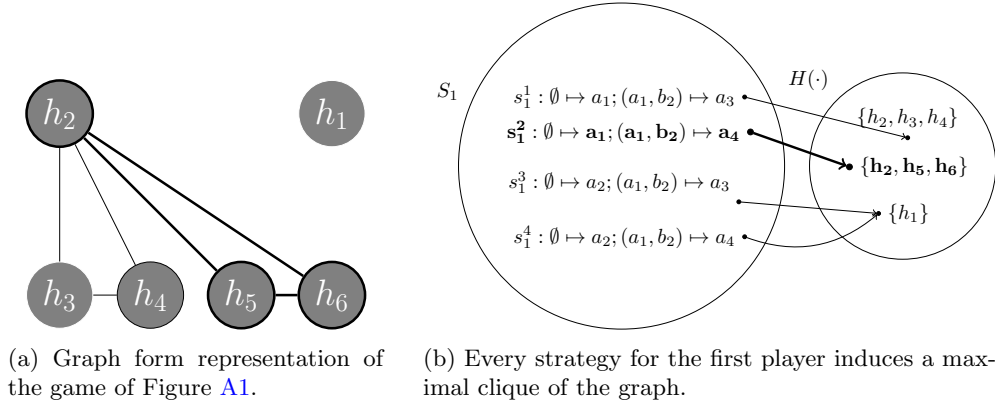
$h_2$

$h_1$

$h_3$ $h_4$ $h_5$ $h_6$

(a) Graph form representation of the game of Figure A1.

$S_1$

$H(\cdot)$

$s_1^1 : \emptyset \mapsto a_1; (a_1, b_2) \mapsto a_3$

$\mathbf{s_1^2 : \emptyset \mapsto a_1; (a_1, b_2) \mapsto a_4}$

$s_1^3 : \emptyset \mapsto a_2; (a_1, b_2) \mapsto a_3$

$s_1^4 : \emptyset \mapsto a_2; (a_1, b_2) \mapsto a_4$

$\{h_2, h_3, h_4\}$

$\mathbf{\{h_2, h_5, h_6\}}$

$\{h_1\}$

(b) Every strategy for the first player induces a maximal clique of the graph.